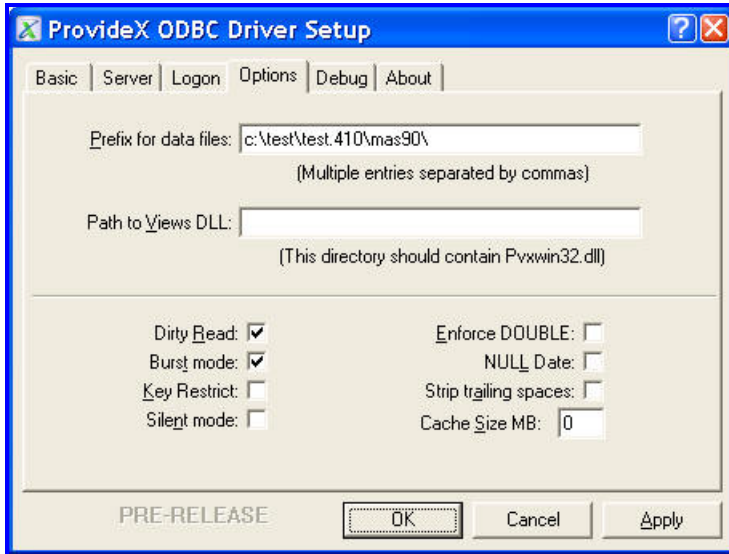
ProvideX ODBC Driver Setup

Basic | Server | Logon | Options | Debug | About

Prefix for data files: c:\test\test.410\mas90\

(Multiple entries separated by commas)

Path to Views DLL:

(This directory should contain Pvxwin32.dll)

Dirty Read:
Burst mode:
Key Restrict:
Silent mode:

Enforce DOUBLE:
NULL Date:
Strip trailing spaces:
Cache Size MB: 0

PRE-RELEASE

OK
Cancel
Apply